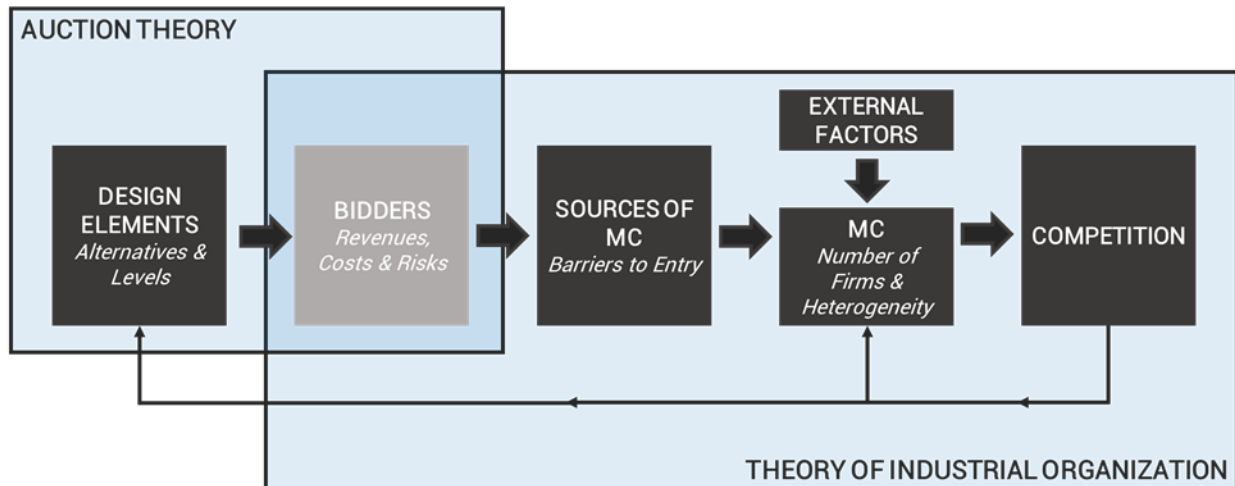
AUCTION THEORY

DESIGN ELEMENTS
*Alternatives & Levels*

BIDDERS
*Revenues, Costs & Risks*

SOURCES OF MC
*Barriers to Entry*

EXTERNAL FACTORS

MC
*Number of Firms & Heterogeneity*

COMPETITION

THEORY OF INDUSTRIAL ORGANIZATION